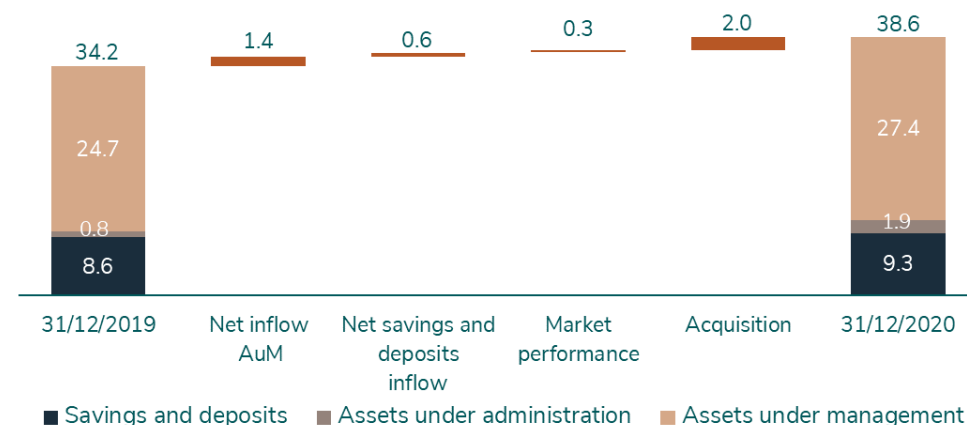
34.2

24.7

0.8

8.6

1.4

0.6

0.3

2.0

38.6

27.4

1.9

9.3

31/12/2019

Net inflow AuM

Net savings and deposits inflow

Market performance

Acquisition

31/12/2020

■ Savings and deposits ■ Assets under administration ■ Assets under management